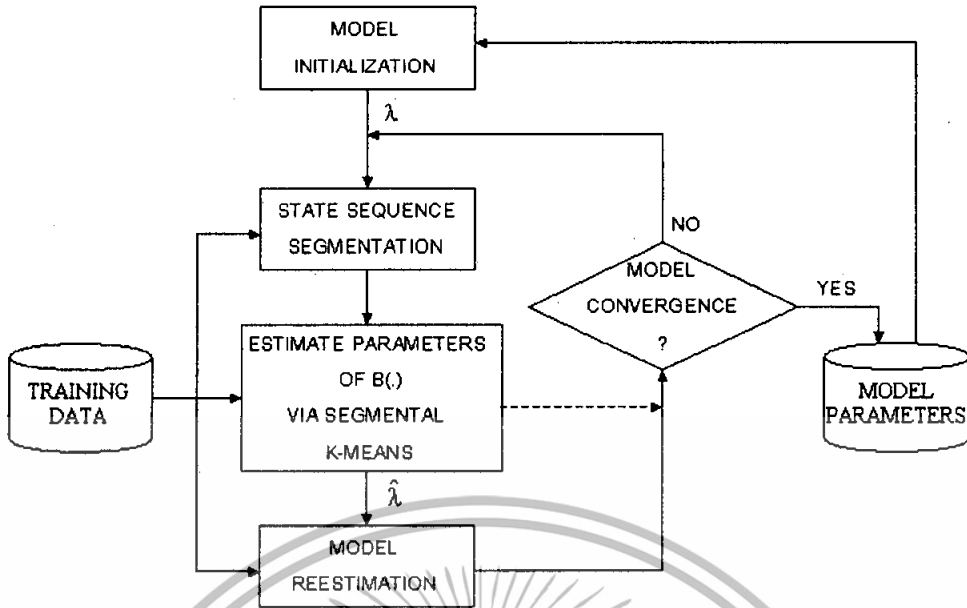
MODEL INITIALIZATION

$\lambda$

STATE SEQUENCE SEGMENTATION

NO

MODEL CONVERGENCE ?

YES

TRAINING DATA

ESTIMATE PARAMETERS OF B(.) VIA SEGMENTAL K-MEANS

MODEL PARAMETERS

$\hat{\lambda}$

MODEL REESTIMATION